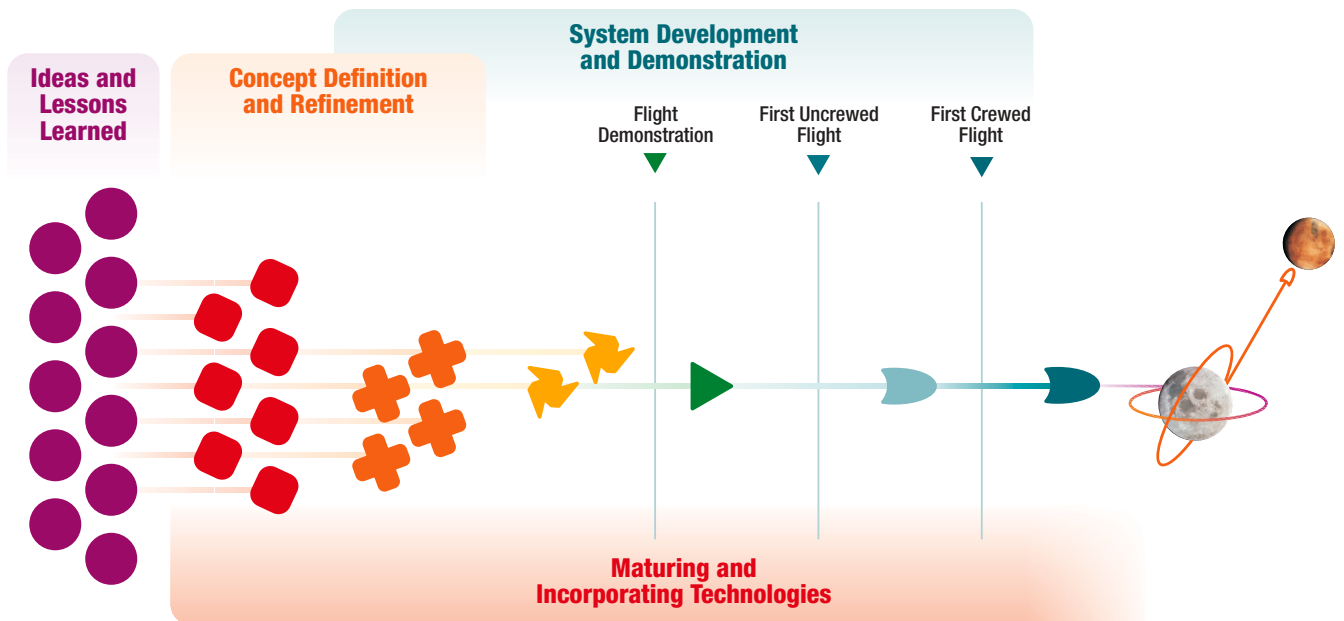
Ideas and Lessons Learned

Concept Definition and Refinement

System Development and Demonstration

Flight Demonstration

First Uncrewed Flight

First Crewed Flight

Maturing and Incorporating Technologies